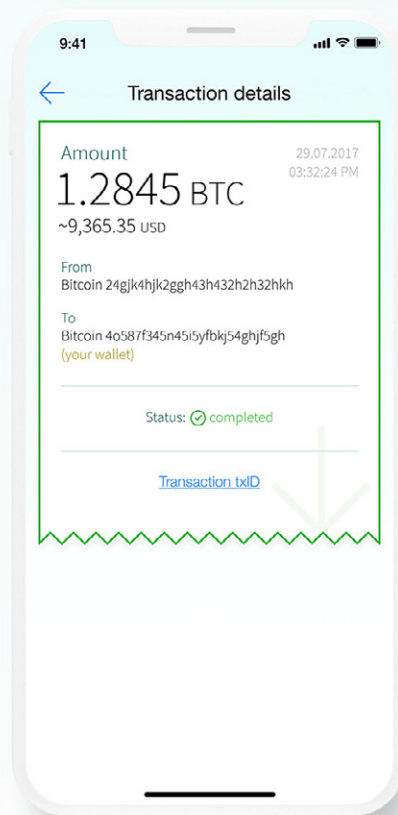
9:41

Transaction details

Amount
1.2845 BTC
~9,365.35 USD

29.07.2017
03:32:24 PM

From
Bitcoin 24gjk4hjk2ggh43h432h2h32hkh

To
Bitcoin 4o587f345n45i5yfbkj54ghjf5gh
(your wallet)

Status: completed

Transaction txID